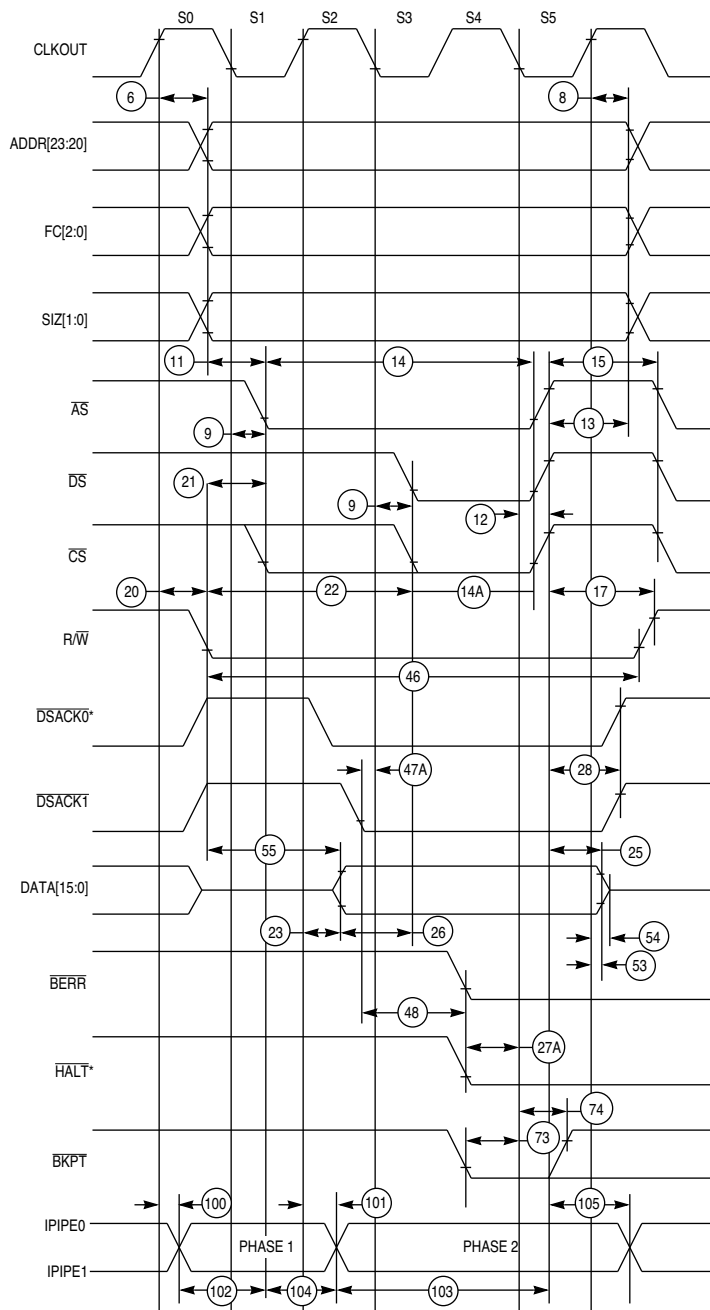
S0 S1 S2 S3 S4 S5

CLKOUT

6

8

ADDR[23:20]

FC[2:0]

SIZ[1:0]

11

14

15

$\overline{AS}$

9

13

$\overline{DS}$

21

9

12

$\overline{CS}$

20

22

14A

17

R/$\overline{W}$

46

$\overline{DSACK0}$*

47A

28

$\overline{DSACK1}$

55

25

DATA[15:0]

23

26

54

53

$\overline{BERR}$

48

27A

$\overline{HALT}$*

74

73

$\overline{BKPT}$

100

101

105

IPIPE0

PHASE 1

PHASE 2

IPIPE1

102

104

103